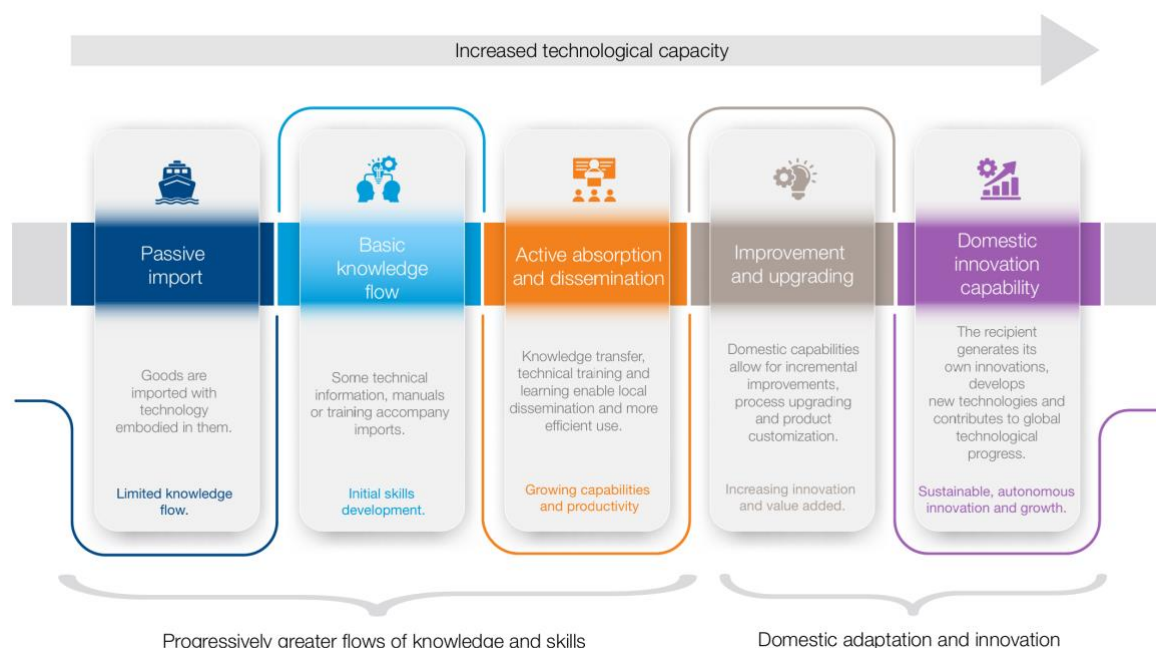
Increased technological capacity

Passive import

Goods are imported with technology embodied in them.

Limited knowledge flow.

Basic knowledge flow

Some technical information, manuals or training accompany imports.

Initial skills development.

Active absorption and dissemination

Knowledge transfer, technical training and learning enable local dissemination and more efficient use.

Growing capabilities and productivity

Improvement and upgrading

Domestic capabilities allow for incremental improvements, process upgrading and product customization.

Increasing innovation and value added.

Domestic innovation capability

The recipient generates its own innovations, develops new technologies and contributes to global technological progress.

Sustainable, autonomous innovation and growth.

Progressively greater flows of knowledge and skills

Domestic adaptation and innovation